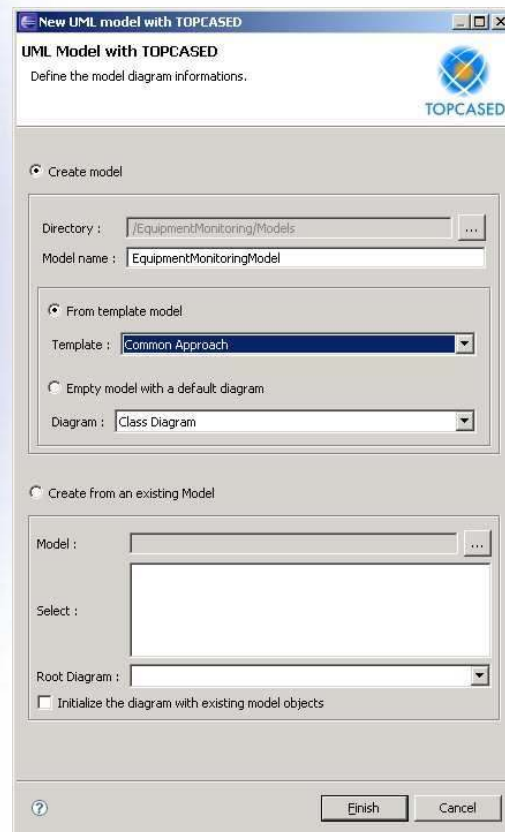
New UML model with TOPCASED

UML Model with TOPCASED

Define the model diagram informations.

TOPCASED

Create model

Directory : /EquipmentMonitoring/Models ...

Model name : EquipmentMonitoringModel

From template model

Template : Common Approach

Empty model with a default diagram

Diagram : Class Diagram

Create from an existing Model

Model : ...

Select :

Root Diagram :

Initialize the diagram with existing model objects

?

Finish

Cancel